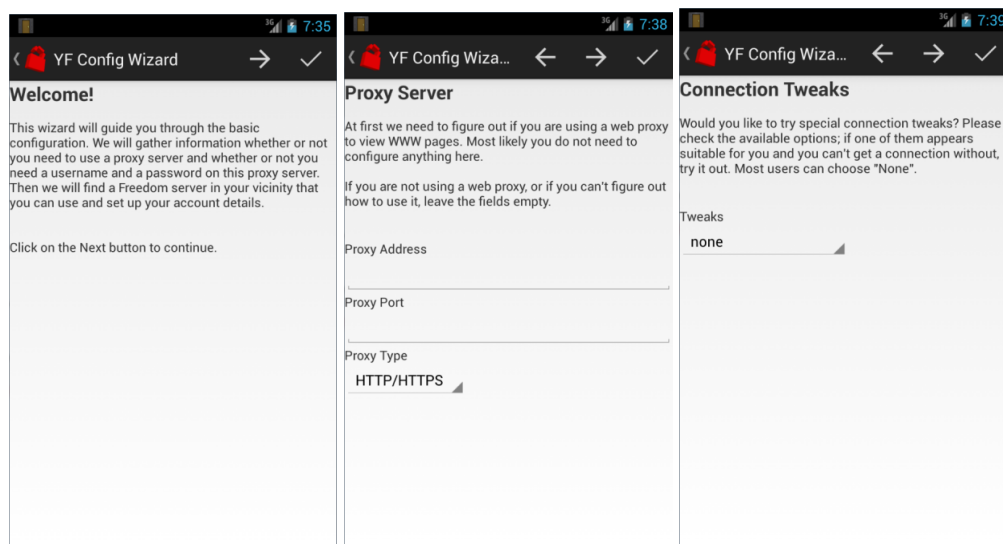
3G 7:35

YF Config Wizard

Welcome!

This wizard will guide you through the basic configuration. We will gather information whether or not you need to use a proxy server and whether or not you need a username and a password on this proxy server. Then we will find a Freedom server in your vicinity that you can use and set up your account details.

Click on the Next button to continue.

3G 7:38

YF Config Wiza...

Proxy Server

At first we need to figure out if you are using a web proxy to view WWW pages. Most likely you do not need to configure anything here.

If you are not using a web proxy, or if you can't figure out how to use it, leave the fields empty.

Proxy Address

Proxy Port

Proxy Type

HTTP/HTTPS

3G 7:39

YF Config Wiza...

Connection Tweaks

Would you like to try special connection tweaks? Please check the available options; if one of them appears suitable for you and you can't get a connection without, try it out. Most users can choose "None".

Tweaks

none